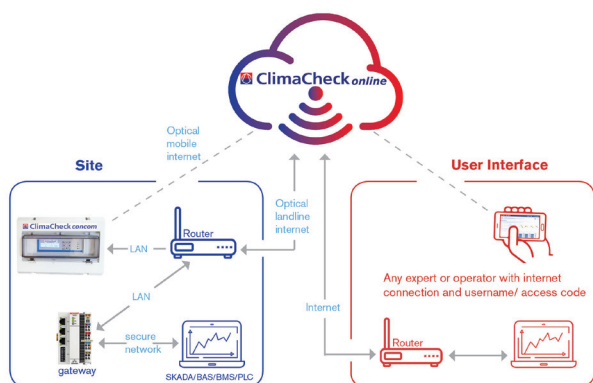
ClimaCheck online

Optical mobile internet

Site

User Interface

ClimaCheck concom

LAN

Router

Optical landline internet

LAN

Internet

Any expert or operator with internet connection and username/ access code

secure network

gateway

SKADA/BAS/BMS/PLC

Router